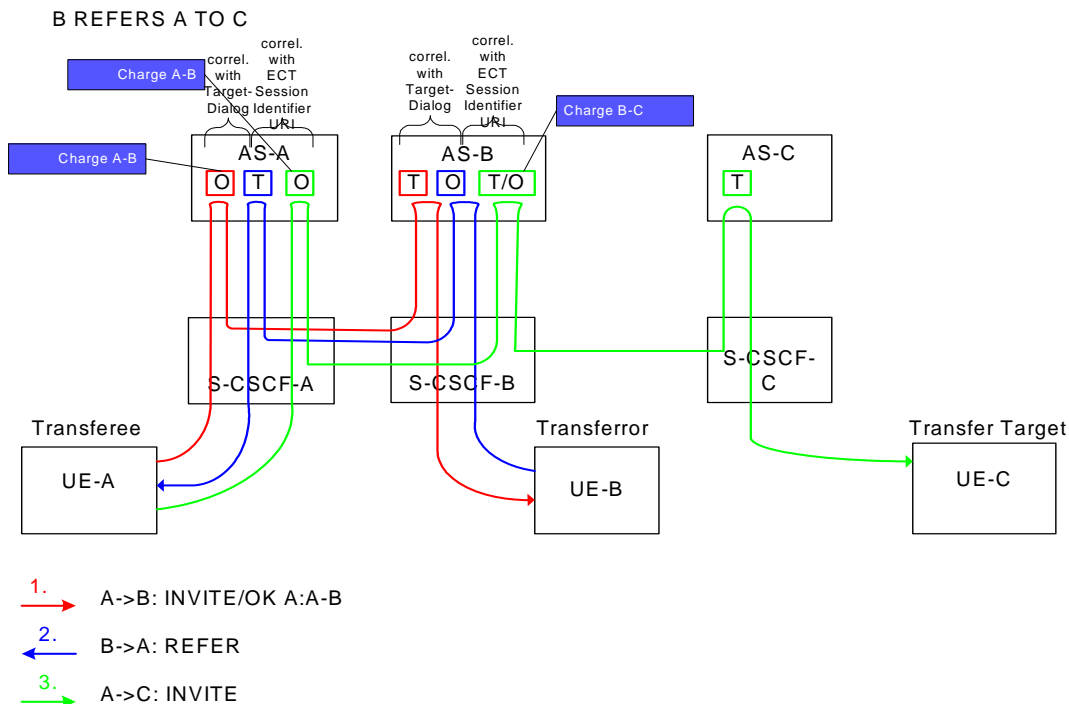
B REFERS A TO C

Charge A-B

correl. with Target-Dialog

correl. with ECT Session Identifier URI

Charge A-B

AS-A

O T O

correl. with Target-Dialog

correl. with ECT Session Identifier URI

Charge B-C

AS-B

T O T/O

AS-C

T

S-CSCF-A

S-CSCF-B

S-CSCF-C

Transferee

UE-A

Transferror

UE-B

Transfer Target

UE-C

1. A->B: INVITE/OK A:A-B

2. B->A: REFER

3. A->C: INVITE